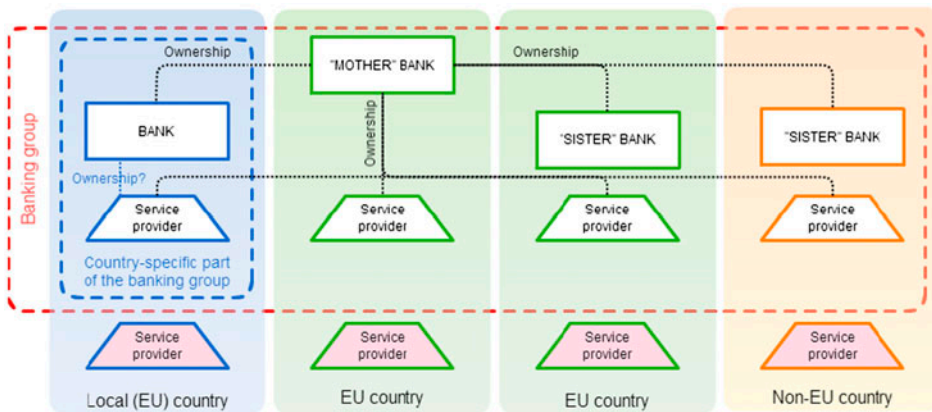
Banking group

Ownership

"MOTHER" BANK

Ownership

BANK

Ownership

"SISTER" BANK

"SISTER" BANK

Ownership?

Service provider

Service provider

Service provider

Service provider

Country-specific part of the banking group

Service provider

Service provider

Service provider

Service provider

Local (EU) country

EU country

EU country

Non-EU country